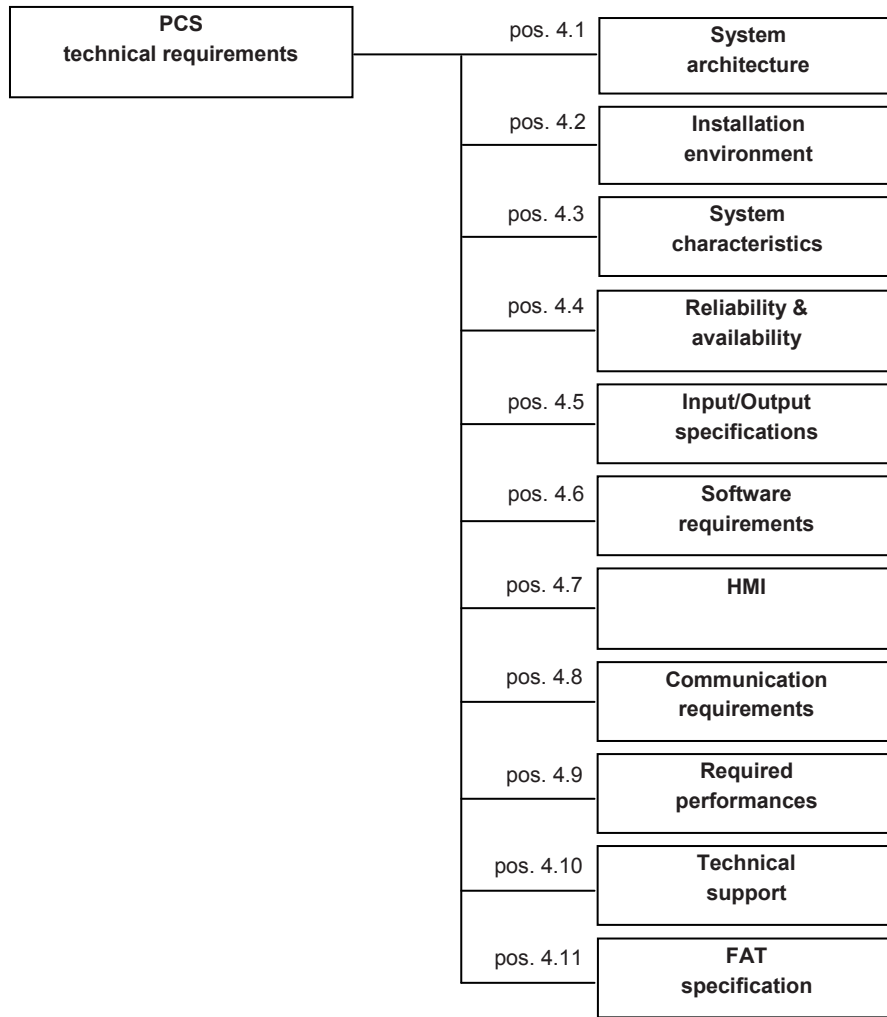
PCS
technical requirements

pos. 4.1
System architecture

pos. 4.2
Installation environment

pos. 4.3
System characteristics

pos. 4.4
Reliability & availability

pos. 4.5
Input/Output specifications

pos. 4.6
Software requirements

pos. 4.7
HMI

pos. 4.8
Communication requirements

pos. 4.9
Required performances

pos. 4.10
Technical support

pos. 4.11
FAT specification